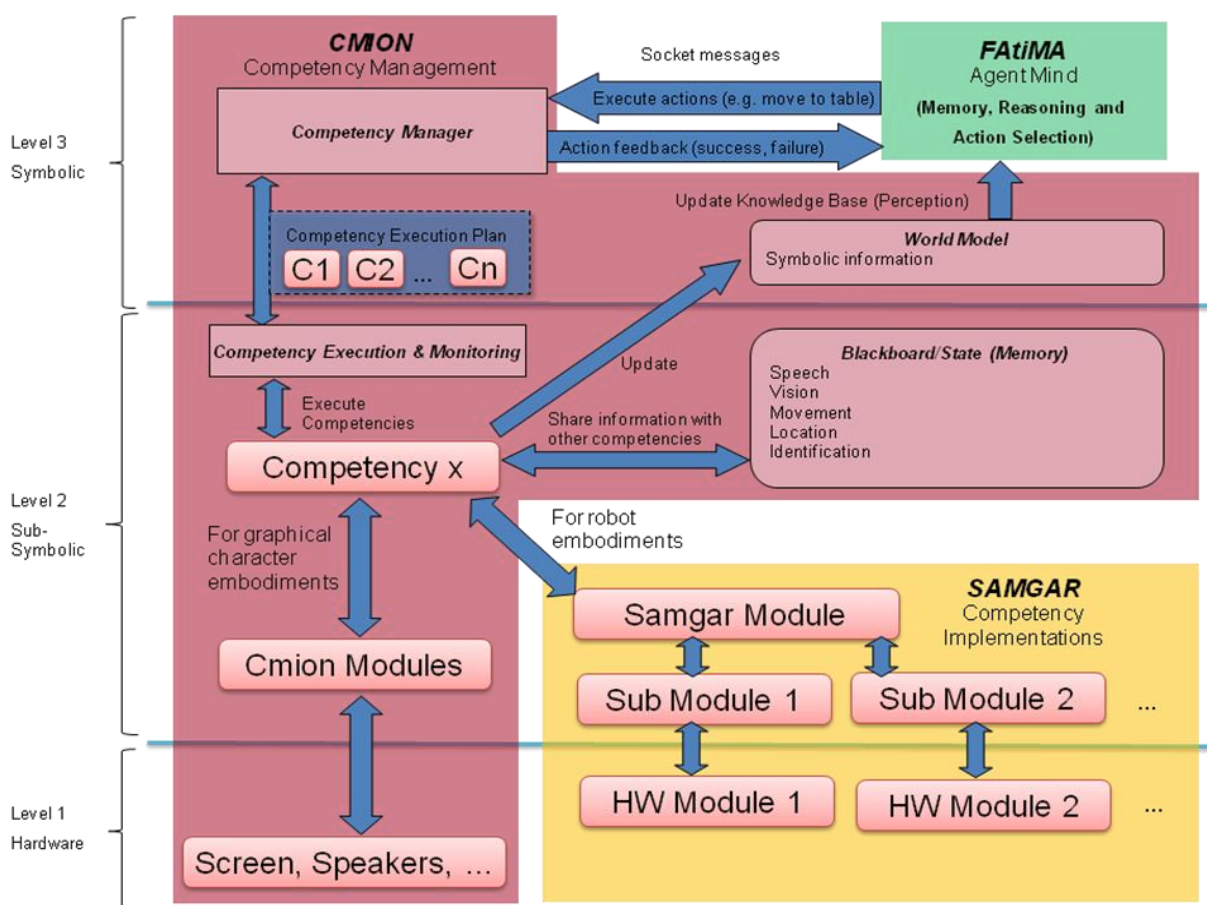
Level 3
Symbolic

CMION
Competency Management

Socket messages

FAtiMA
Agent Mind
(Memory, Reasoning and Action Selection)

Competency Manager

Execute actions (e.g. move to table)

Action feedback (success, failure)

Update Knowledge Base (Perception)

Competency Execution Plan
C1 C2 ... Cn

World Model
Symbolic information

Level 2
Sub-Symbolic

Competency Execution & Monitoring

Update

Blackboard/State (Memory)
Speech
Vision
Movement
Location
Identification

Execute Competencies

Share information with other competencies

Competency x

For graphical character embodiments

For robot embodiments

SAMGAR
Competency Implementations

Samgar Module

Cmion Modules

Sub Module 1

Sub Module 2

...

Level 1
Hardware

HW Module 1

HW Module 2

...

Screen, Speakers, ...